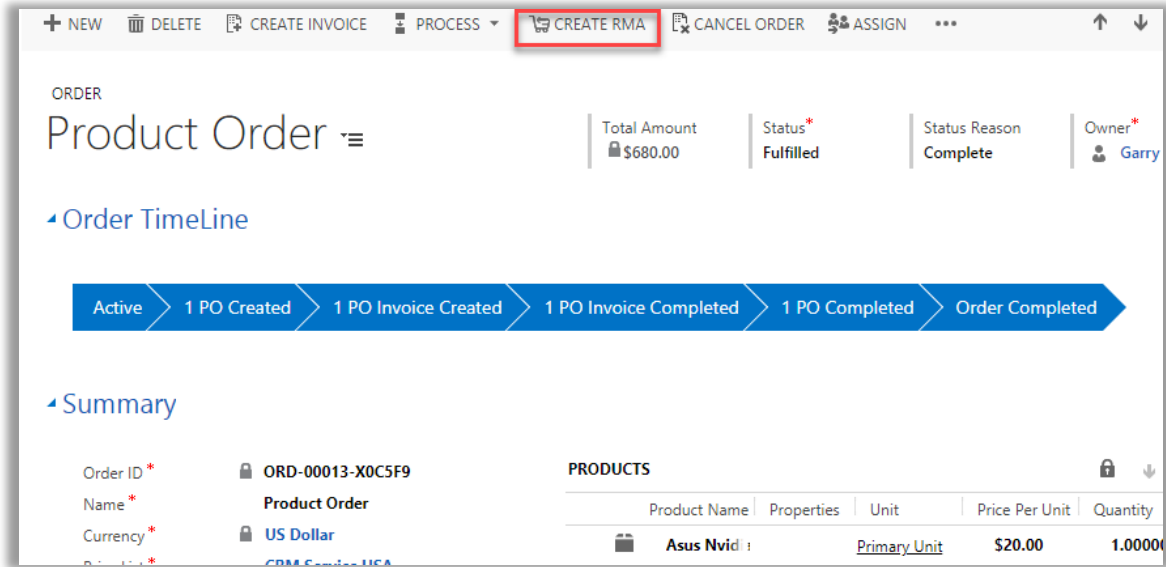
+ NEW DELETE CREATE INVOICE PROCESS ▾ CREATE RMA CANCEL ORDER ASSIGN ••• ↑ ↓

ORDER
Product Order

Total Amount
$680.00

Status*
Fulfilled

Status Reason
Complete

Owner*
Garry

Order TimeLine

Active | 1 PO Created | 1 PO Invoice Created | 1 PO Invoice Completed | 1 PO Completed | Order Completed

Summary

Order ID* ORD-00013-X0C5F9
Name* Product Order
Currency* US Dollar
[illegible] CRM Service USA

PRODUCTS

| Product Name | Properties | Unit | Price Per Unit | Quantity |
|---|---|---|---|---|
| Asus Nvid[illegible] | | Primary Unit | $20.00 | 1.0000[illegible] |